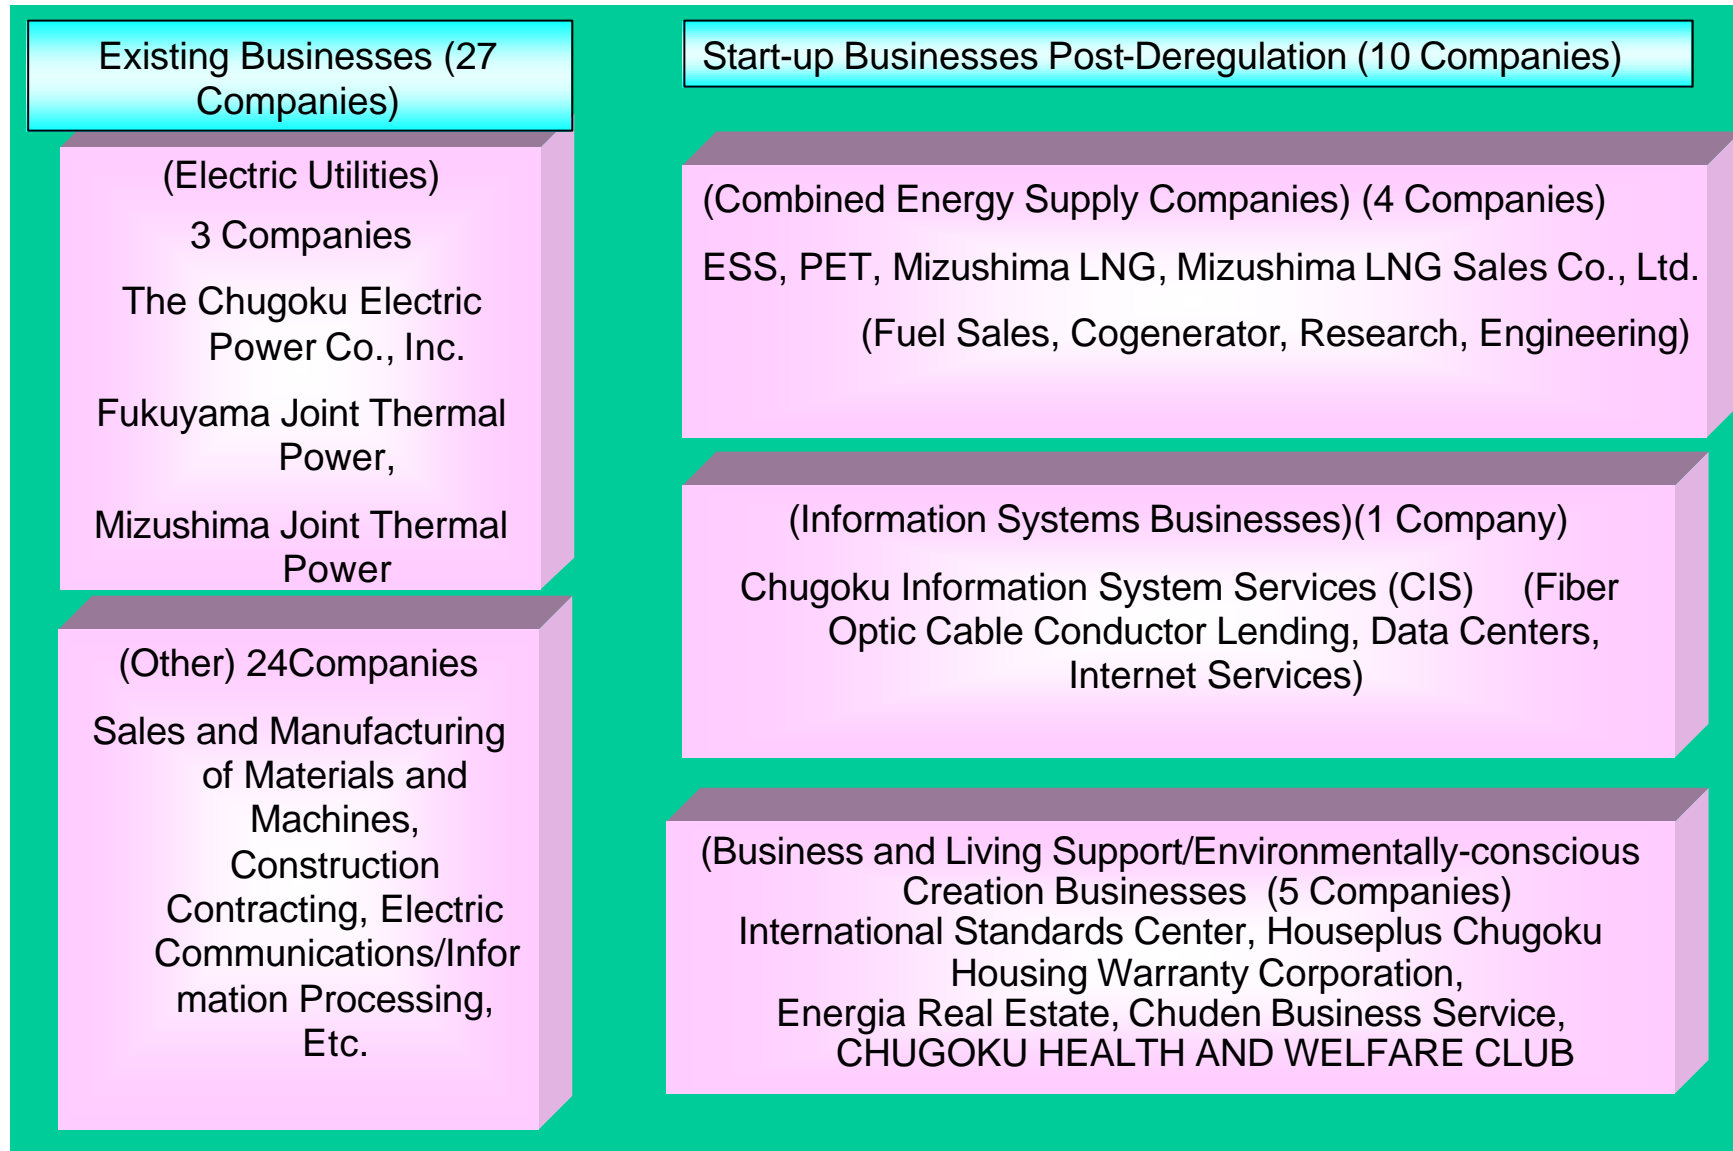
Existing Businesses (27 Companies)

(Electric Utilities)

3 Companies

The Chugoku Electric Power Co., Inc.

Fukuyama Joint Thermal Power,

Mizushima Joint Thermal Power

(Other) 24Companies

Sales and Manufacturing of Materials and Machines, Construction Contracting, Electric Communications/Information Processing, Etc.

Start-up Businesses Post-Deregulation (10 Companies)

(Combined Energy Supply Companies) (4 Companies)

ESS, PET, Mizushima LNG, Mizushima LNG Sales Co., Ltd.

(Fuel Sales, Cogenerator, Research, Engineering)

(Information Systems Businesses)(1 Company)

Chugoku Information System Services (CIS) (Fiber Optic Cable Conductor Lending, Data Centers, Internet Services)

(Business and Living Support/Environmentally-conscious Creation Businesses (5 Companies)
International Standards Center, Houseplus Chugoku Housing Warranty Corporation,
Energia Real Estate, Chuden Business Service,
CHUGOKU HEALTH AND WELFARE CLUB